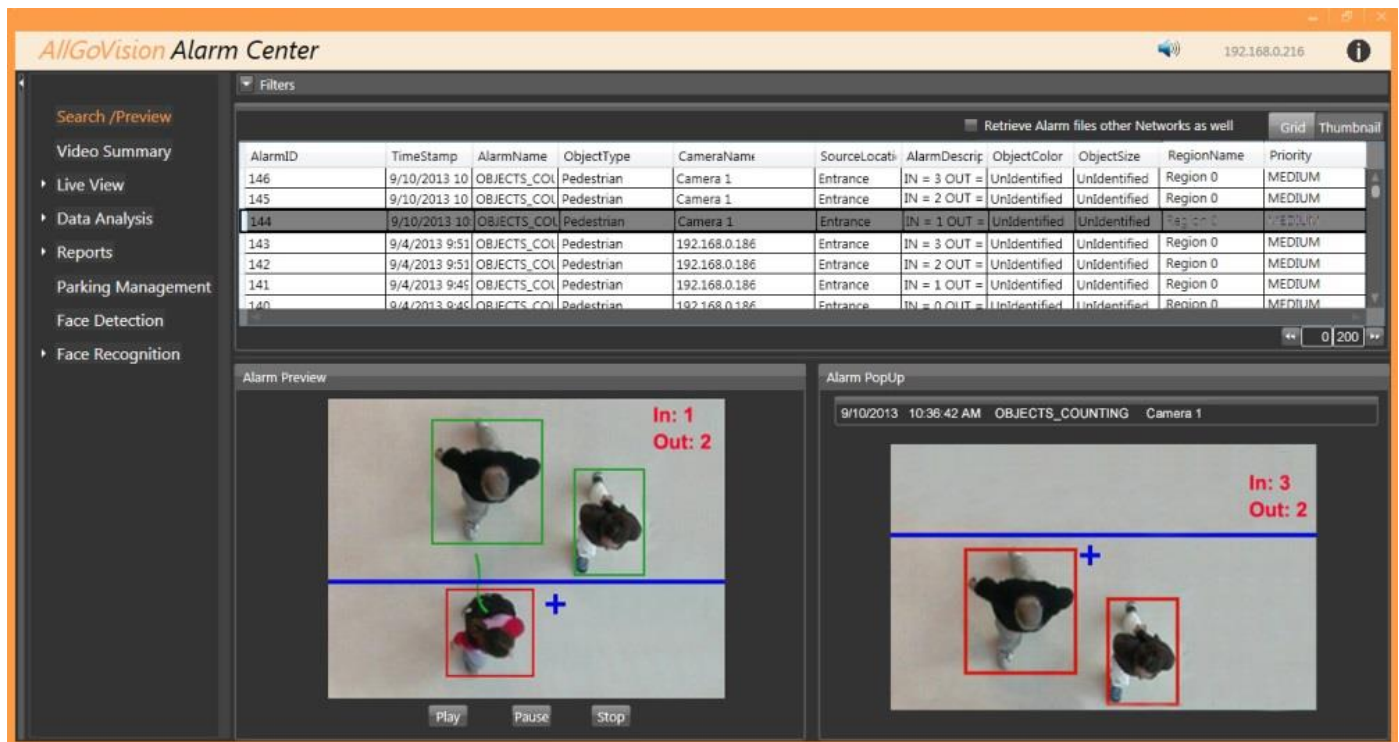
AllGoVision Alarm Center

192.168.0.216

Filters

Search /Preview
Video Summary
Live View
Data Analysis
Reports
Parking Management
Face Detection
Face Recognition

Retrieve Alarm files other Networks as well

Grid Thumbnail

| AlarmID | TimeStamp | AlarmName | ObjectType | CameraName | SourceLocati | AlarmDescrip | ObjectColor | ObjectSize | RegionName | Priority |
|---|---|---|---|---|---|---|---|---|---|---|
| 146 | 9/10/2013 10 | OBJECTS_COU | Pedestrian | Camera 1 | Entrance | IN = 3 OUT = | UnIdentified | UnIdentified | Region 0 | MEDIUM |
| 145 | 9/10/2013 10 | OBJECTS_COU | Pedestrian | Camera 1 | Entrance | IN = 2 OUT = | UnIdentified | UnIdentified | Region 0 | MEDIUM |
| 144 | 9/10/2013 10 | OBJECTS_COU | Pedestrian | Camera 1 | Entrance | IN = 1 OUT = | UnIdentified | UnIdentified | Region 0 | MEDIUM |
| 143 | 9/4/2013 9:51 | OBJECTS_COU | Pedestrian | 192.168.0.186 | Entrance | IN = 3 OUT = | UnIdentified | UnIdentified | Region 0 | MEDIUM |
| 142 | 9/4/2013 9:51 | OBJECTS_COU | Pedestrian | 192.168.0.186 | Entrance | IN = 2 OUT = | UnIdentified | UnIdentified | Region 0 | MEDIUM |
| 141 | 9/4/2013 9:49 | OBJECTS_COU | Pedestrian | 192.168.0.186 | Entrance | IN = 1 OUT = | UnIdentified | UnIdentified | Region 0 | MEDIUM |
| 140 | 9/4/2013 9:49 | OBJECTS_COU | Pedestrian | 192.168.0.186 | Entrance | IN = 0 OUT = | UnIdentified | UnIdentified | Region 0 | MEDIUM |

0 200

Alarm Preview

In: 1
Out: 2

Play Pause Stop

Alarm PopUp

9/10/2013 10:36:42 AM OBJECTS_COUNTING Camera 1

In: 3
Out: 2